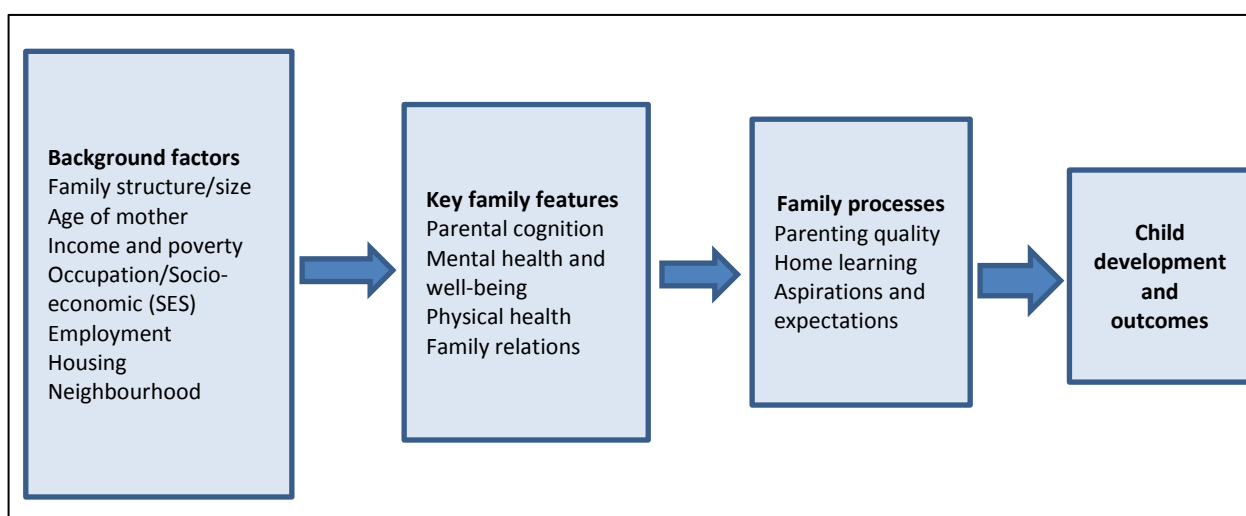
**Background factors**
Family structure/size
Age of mother
Income and poverty
Occupation/Socio-economic (SES)
Employment
Housing
Neighbourhood

**Key family features**
Parental cognition
Mental health and well-being
Physical health
Family relations

**Family processes**
Parenting quality
Home learning
Aspirations and expectations

**Child development and outcomes**